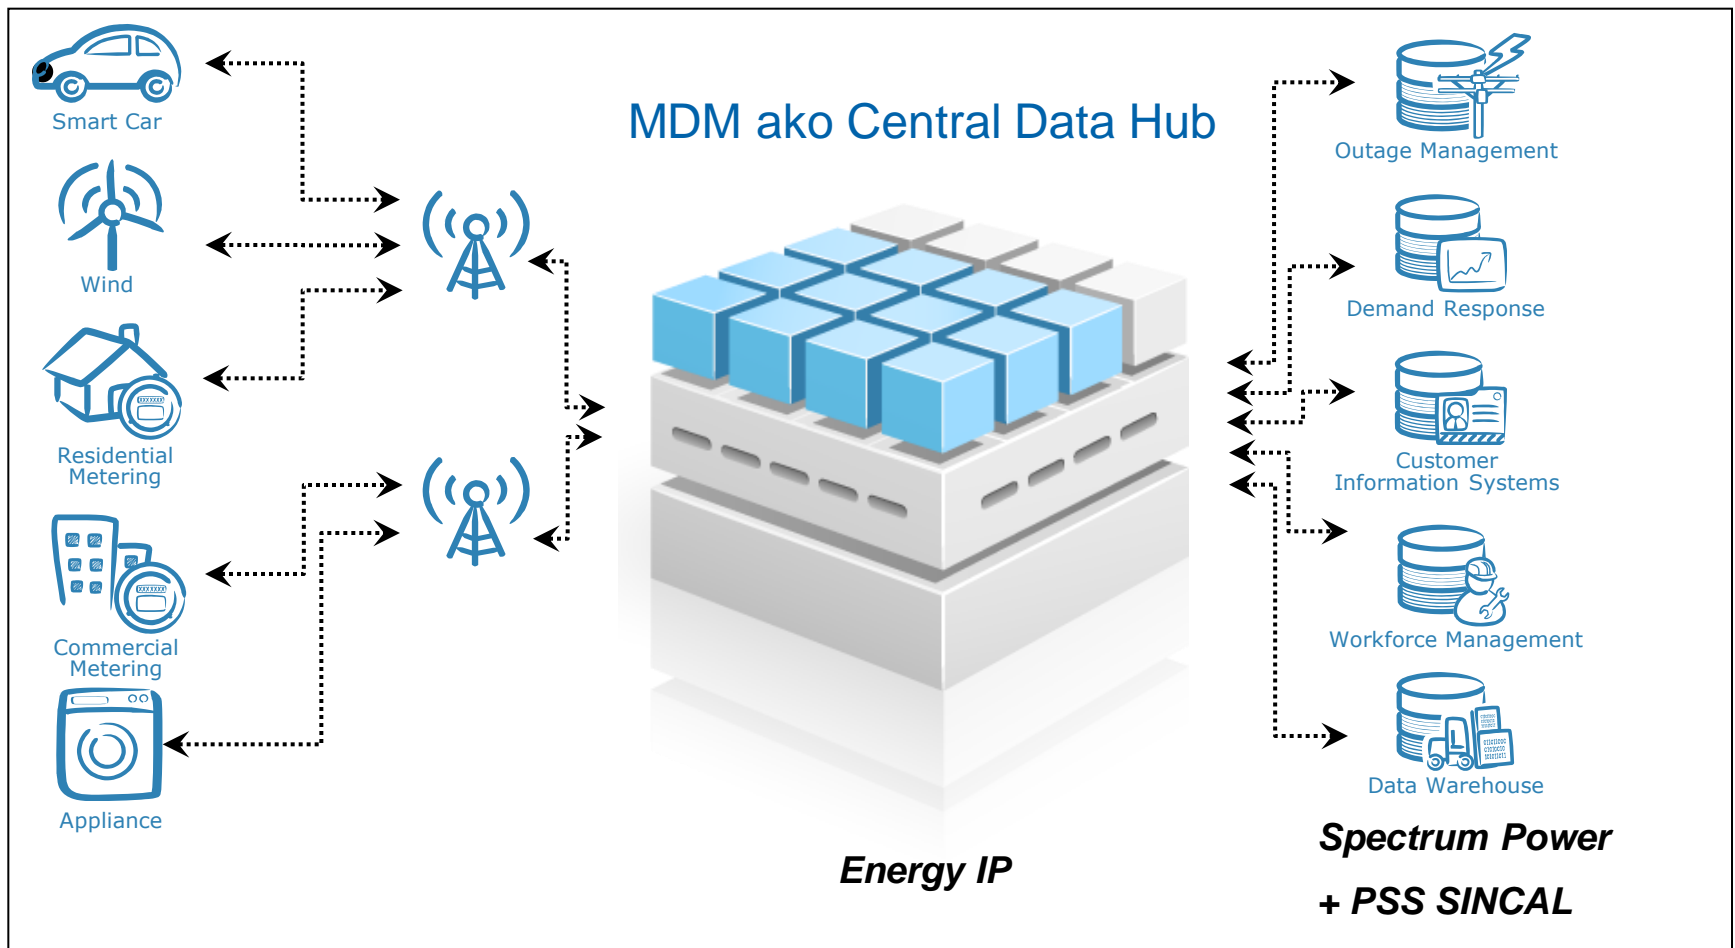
MDM ako Central Data Hub

Smart Car

Wind

Residential Metering

Commercial Metering

Appliance

Outage Management

Demand Response

Customer Information Systems

Workforce Management

Data Warehouse

Energy IP

Spectrum Power

+ PSS SINCAL